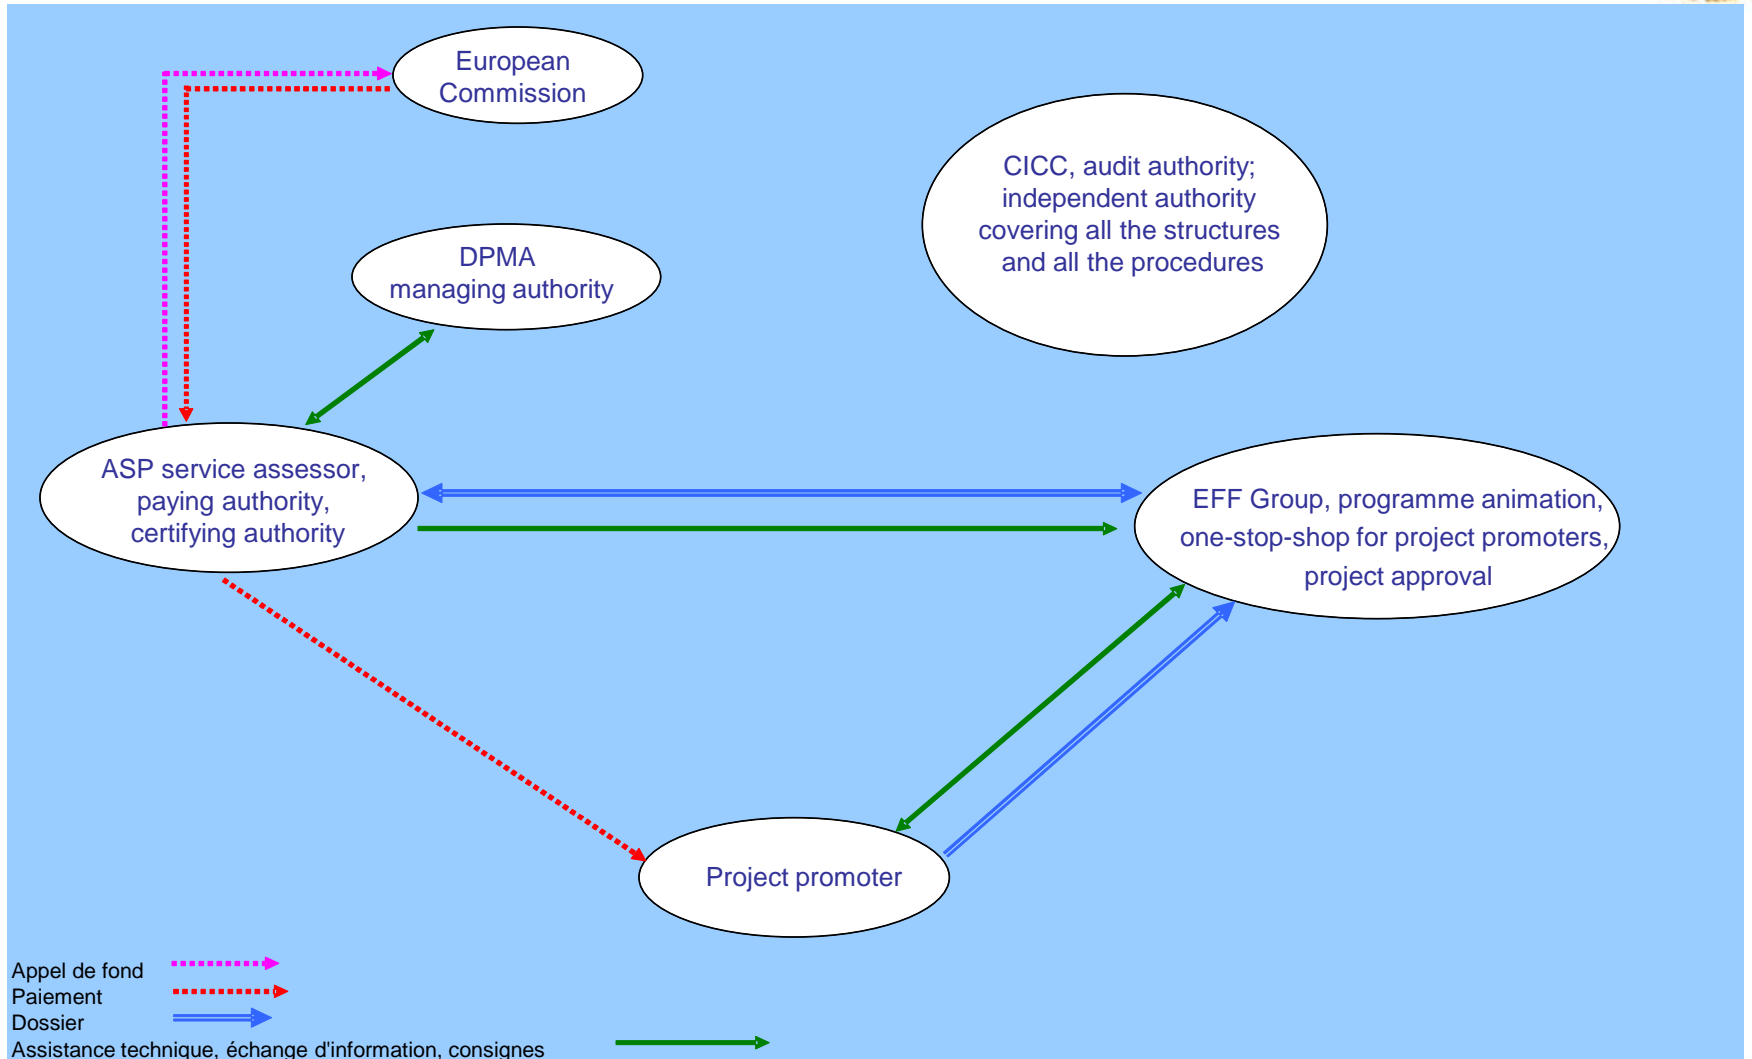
European Commission

CICC, audit authority; independent authority covering all the structures and all the procedures

DPMA managing authority

ASP service assessor, paying authority, certifying authority

EFF Group, programme animation, one-stop-shop for project promoters, project approval

Project promoter

Appel de fond
Paiement
Dossier
Assistance technique, échange d'information, consignes